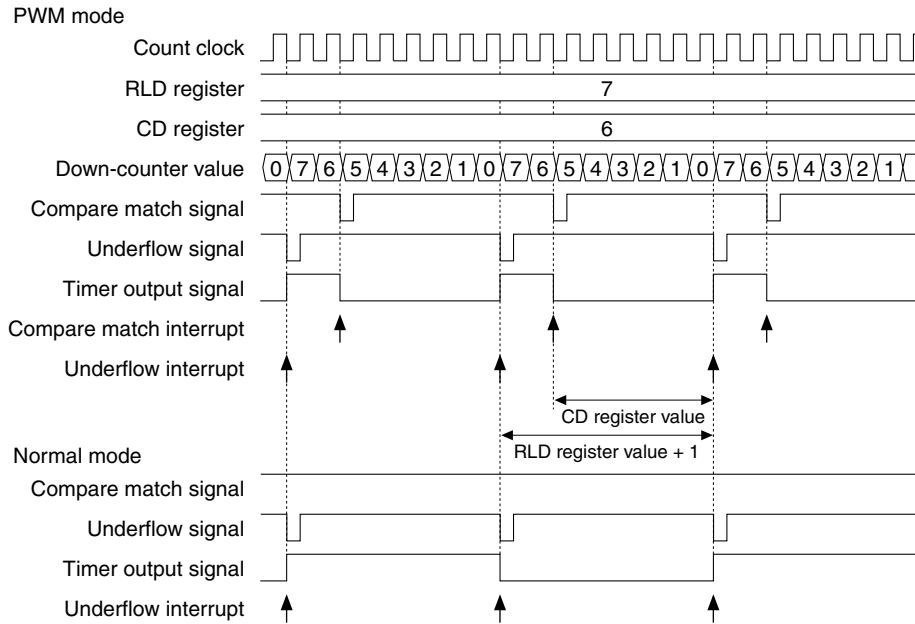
PWM mode

Count clock

RLD register

7

CD register

6

Down-counter value

0 7 6 5 4 3 2 1 0 7 6 5 4 3 2 1 0 7 6 5 4 3 2 1

Compare match signal

Underflow signal

Timer output signal

Compare match interrupt

Underflow interrupt

CD register value

RLD register value + 1

Normal mode

Compare match signal

Underflow signal

Timer output signal

Underflow interrupt